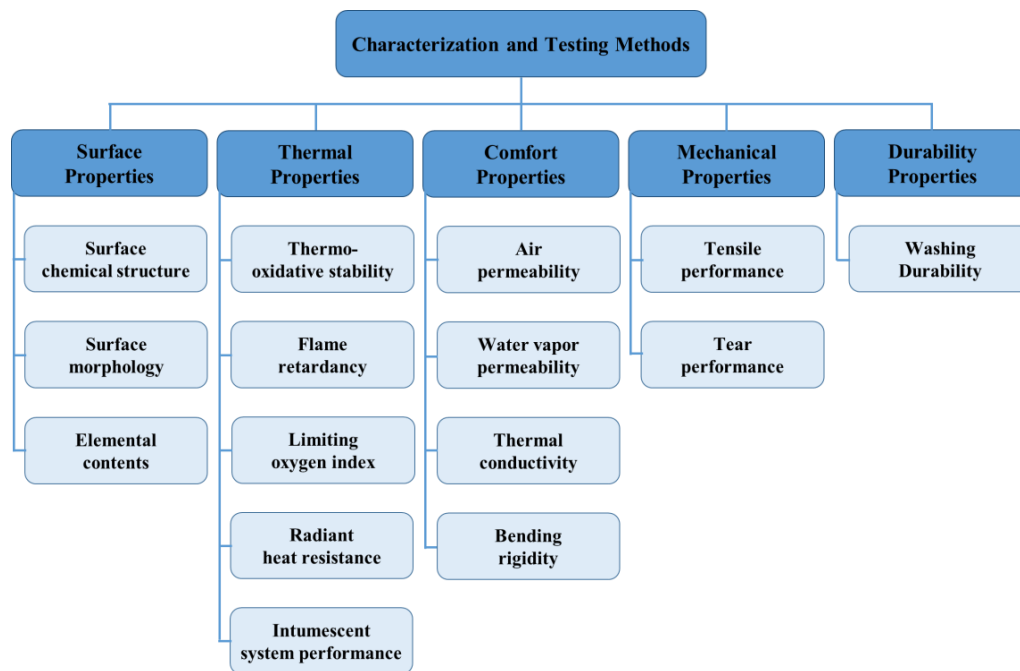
Characterization and Testing Methods

Surface Properties

Surface chemical structure

Surface morphology

Elemental contents

Thermal Properties

Thermo-oxidative stability

Flame retardancy

Limiting oxygen index

Radiant heat resistance

Intumescent system performance

Comfort Properties

Air permeability

Water vapor permeability

Thermal conductivity

Bending rigidity

Mechanical Properties

Tensile performance

Tear performance

Durability Properties

Washing Durability